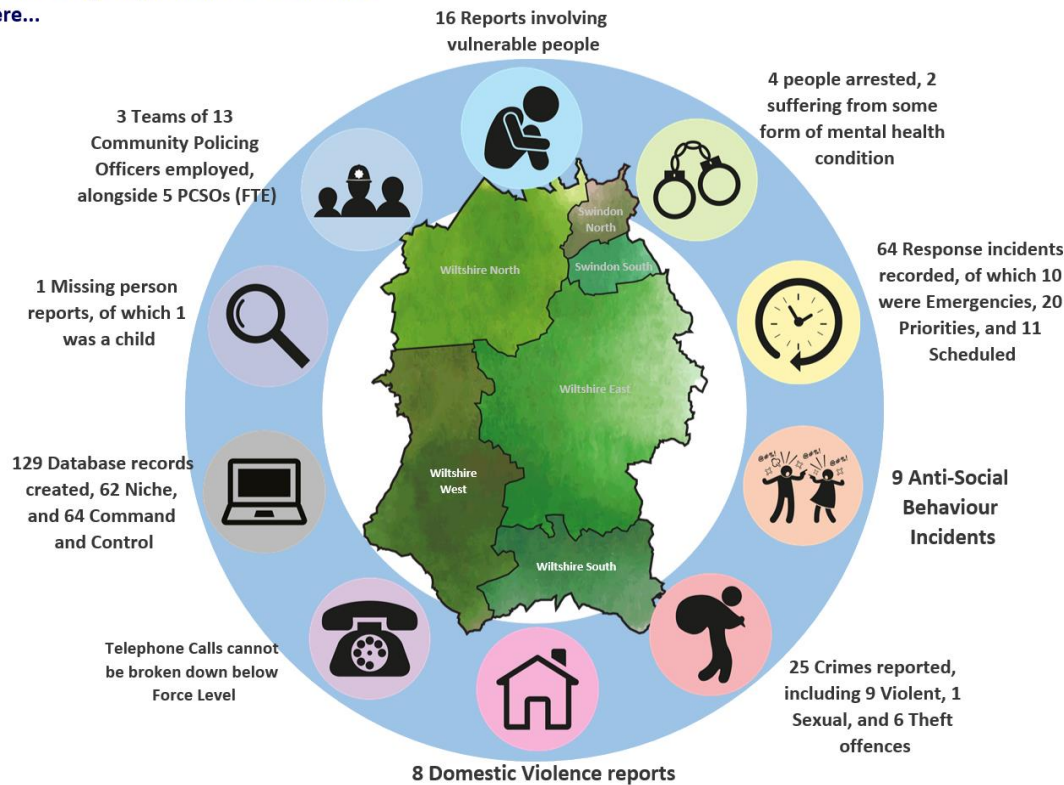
ere...

16 Reports involving vulnerable people

4 people arrested, 2 suffering from some form of mental health condition

64 Response incidents recorded, of which 10 were Emergencies, 20 Priorities, and 11 Scheduled

9 Anti-Social Behaviour Incidents

25 Crimes reported, including 9 Violent, 1 Sexual, and 6 Theft offences

8 Domestic Violence reports

Telephone Calls cannot be broken down below Force Level

129 Database records created, 62 Niche, and 64 Command and Control

1 Missing person reports, of which 1 was a child

3 Teams of 13 Community Policing Officers employed, alongside 5 PCSOs (FTE)

Swindon North

Swindon South

Wiltshire North

Wiltshire East

Wiltshire West

Wiltshire South